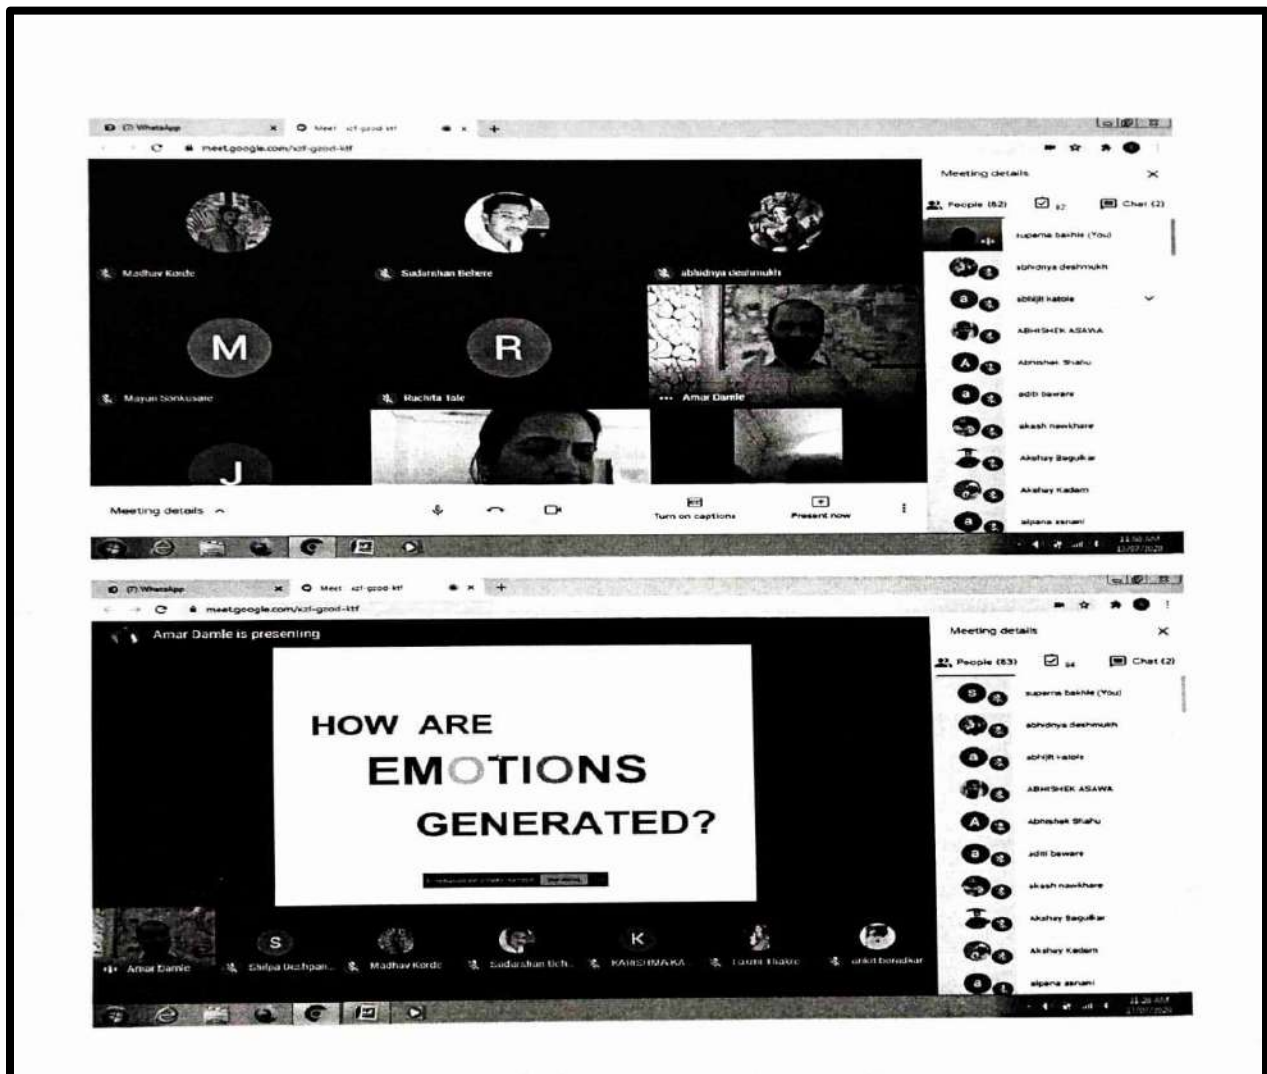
(7) WhatsApp
Meet - xzf-gzod-ktf
meet.google.com/xzf-gzod-ktf

Madhav Korde
Sudarshan Behere
abhidnya deshmukh
M
R
Mayuri Sonkusale
Rachita Tale
Amar Damle
J

Meeting details
Turn on captions
Present now

Meeting details
People (82)
Chat (2)
suparna bakhle (You)
abhidnya deshmukh
abhijit katole
ABHISHEK ASAWA
Abhishek Shahu
aditi bawane
akash nawkhare
Akshay Bagulkar
Akshay Kadam
alpana asnani

11:58 AM
17/07/2020

(7) WhatsApp
Meet - xzf-gzod-ktf
meet.google.com/xzf-gzod-ktf

Amar Damle is presenting

HOW ARE
EMOTIONS
GENERATED?

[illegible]

Amar Damle
Shilpa Deshpan...
Madhav Korde
Sudarshan Beh...
S
K
KARISHMA KA...
Laxmi Thakre
ankit bonadkar

Meeting details
People (83)
Chat (2)
suparna bakhle (You)
abhidnya deshmukh
abhijit katole
ABHISHEK ASAWA
Abhishek Shahu
aditi bawane
akash nawkhare
Akshay Bagulkar
Akshay Kadam
alpana asnani

11:26 AM
17/07/2020